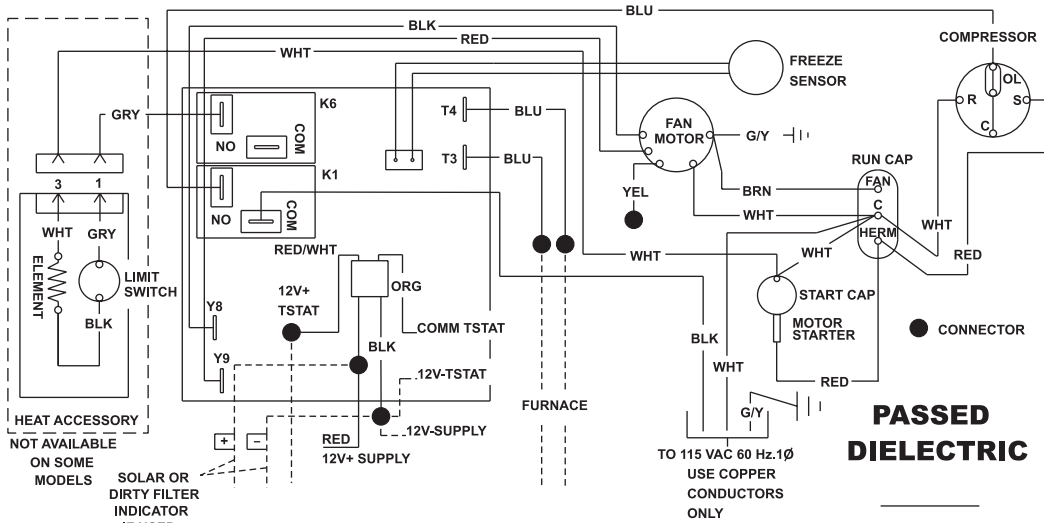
BLU
BLK
RED
WHT
FREEZE SENSOR
COMPRESSOR
OL
R
S
C
GRY
K6
COM
NO
T4
BLU
FAN MOTOR
G/Y
T3
BLU
RUN CAP
FAN
C
HERM
K1
YEL
BRN
WHT
3
1
NO
COM
WHT
WHT
GRY
RED/WHT
WHT
WHT
RED
ELEMENT
LIMIT SWITCH
12V+ TSTAT
ORG
START CAP
BLK
COMM TSTAT
MOTOR STARTER
CONNECTOR
Y8
BLK
BLK
WHT
Y9
.12V-TSTAT
RED
HEAT ACCESSORY
FURNACE
G/Y
PASSED
NOT AVAILABLE ON SOME MODELS
+
-
RED
12V+ SUPPLY
.12V-SUPPLY
DIELECTRIC
SOLAR OR DIRTY FILTER INDICATOR
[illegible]
TO 115 VAC 60 Hz.1Ø USE COPPER CONDUCTORS ONLY